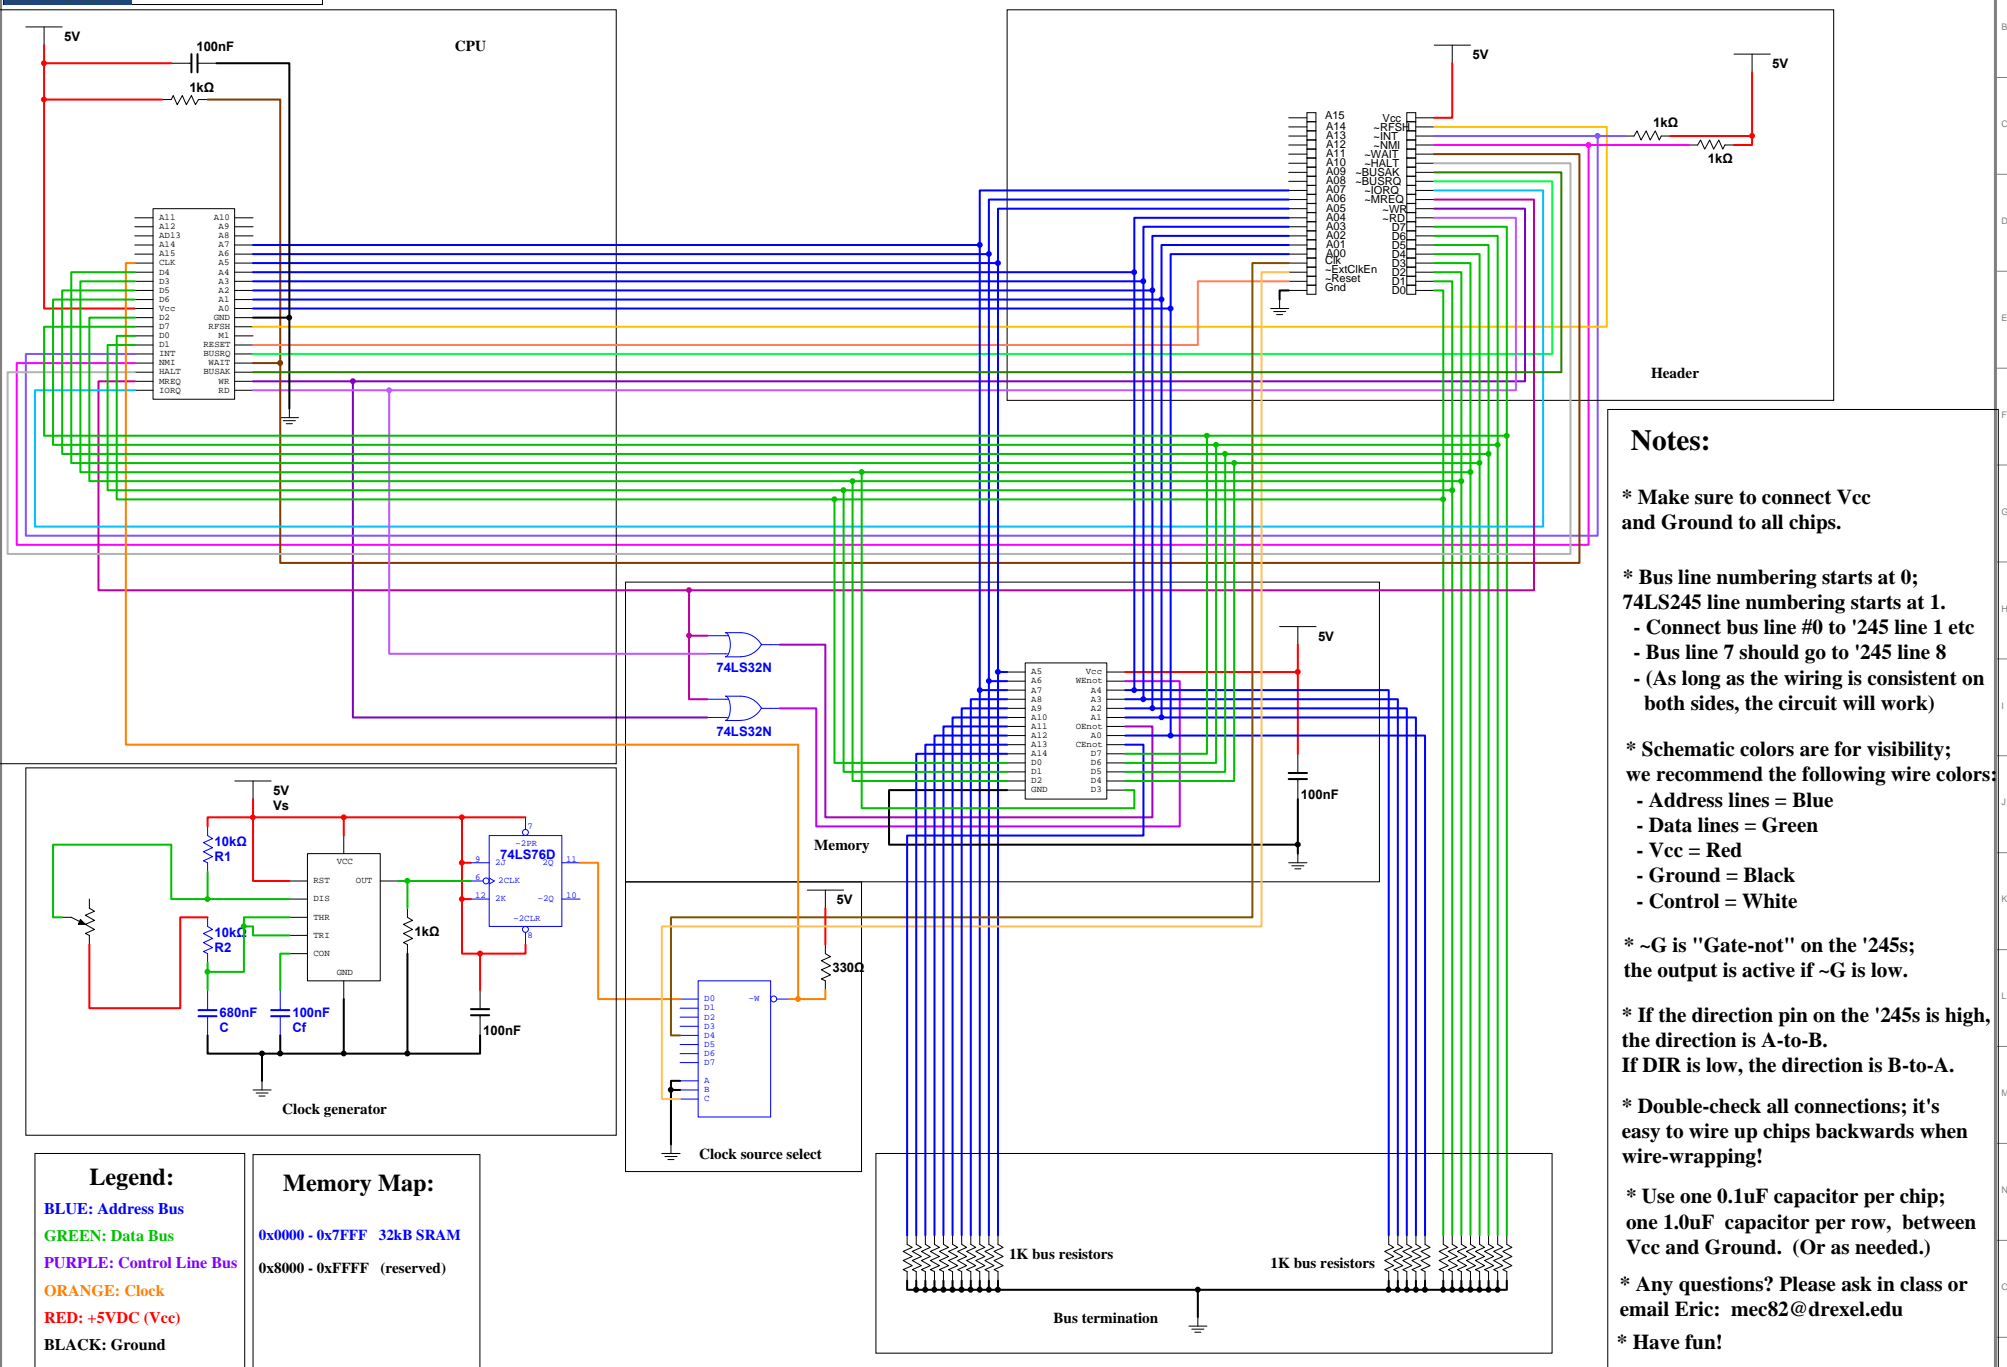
5V
100nF
1kΩ
CPU

A11 A10
A12 A9
AD13 A8
A14 A7
A15 A6
CLK A5
D4 A4
D3 A3
D5 A2
D6 A1
Vcc A0
D2 GND
D7 RFSH
D0 M1
D1 RESET
INT BUSRQ
NMI WAIT
HALT BUSAK
MREQ WR
IORQ RD

5V
5V
1kΩ
1kΩ
A15 A14 A13 A12 A11 A10 A09 A08 A07 A06 A05 A04 A03 A02 A01 A00 Clk ~ExtClkEn ~Reset Gnd
Vcc ~RFSH ~INT ~NMI ~WAIT ~HALT ~BUSAK ~BUSRQ ~IORQ ~MREQ ~WR ~RD D7 D6 D5 D4 D3 D2 D1 D0
Header

74LS32N
74LS32N
5V
A5 Vcc
A6 WEnot
A7 A4
A8 A3
A9 A2
A10 A1
A11 OEnot
A12 A0
A13 CEnot
A14 D7
D0 D6
D1 D5
D2 D4
GND D3
100nF
Memory

5V
Vs
10kΩ
R1
VCC
RST OUT
DIS
THR
TRI
CON
GND
1kΩ
10kΩ
R2
680nF
C
100nF
Cf
100nF
~2PR
74LS76D
2J 2Q
2CLK
2K ~2Q
~2CLR
Clock generator

5V
330Ω
D0 D1 D2 D3 D4 D5 D6 D7 ~W
A B C
Clock source select

1K bus resistors
1K bus resistors
Bus termination

Notes:

* Make sure to connect Vcc and Ground to all chips.

* Bus line numbering starts at 0; 74LS245 line numbering starts at 1.
- Connect bus line #0 to '245 line 1 etc
- Bus line 7 should go to '245 line 8
- (As long as the wiring is consistent on both sides, the circuit will work)

* Schematic colors are for visibility; we recommend the following wire colors:
- Address lines = Blue
- Data lines = Green
- Vcc = Red
- Ground = Black
- Control = White

* ~G is "Gate-not" on the '245s; the output is active if ~G is low.

* If the direction pin on the '245s is high, the direction is A-to-B.
If DIR is low, the direction is B-to-A.

* Double-check all connections; it's easy to wire up chips backwards when wire-wrapping!

* Use one 0.1uF capacitor per chip; one 1.0uF capacitor per row, between Vcc and Ground. (Or as needed.)

* Any questions? Please ask in class or email Eric: mec82@drexel.edu

* Have fun!

Legend:
BLUE: Address Bus
GREEN: Data Bus
PURPLE: Control Line Bus
ORANGE: Clock
RED: +5VDC (Vcc)
BLACK: Ground

Memory Map:
0x0000 - 0x7FFF 32kB SRAM
0x8000 - 0xFFFF (reserved)